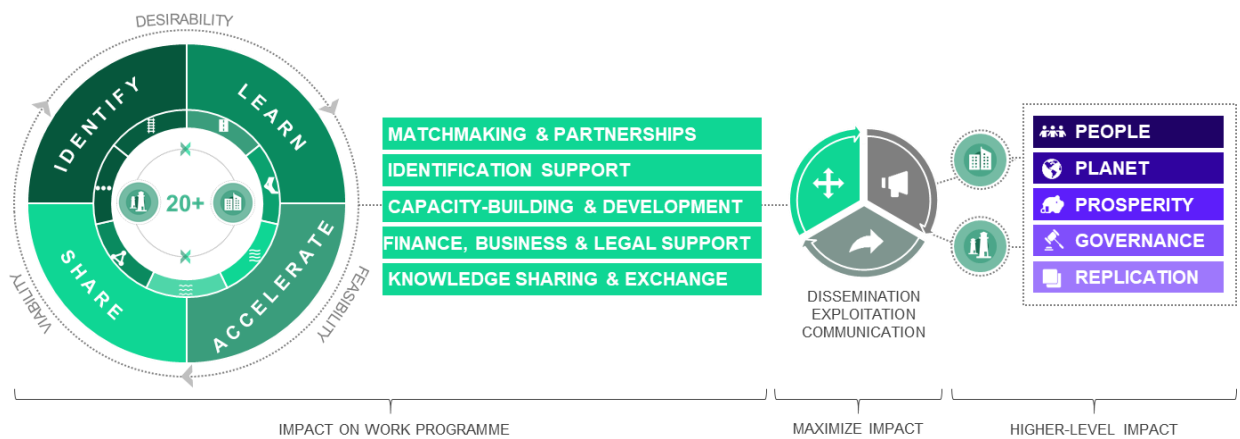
DESIRABILITY

IDENTIFY

LEARN

SHARE

ACCELERATE

VIABILITY

FEASIBILITY

20+

MATCHMAKING & PARTNERSHIPS

IDENTIFICATION SUPPORT

CAPACITY-BUILDING & DEVELOPMENT

FINANCE, BUSINESS & LEGAL SUPPORT

KNOWLEDGE SHARING & EXCHANGE

DISSEMINATION
EXPLOITATION
COMMUNICATION

PEOPLE

PLANET

PROSPERITY

GOVERNANCE

REPLICATION

IMPACT ON WORK PROGRAMME

MAXIMIZE IMPACT

HIGHER-LEVEL IMPACT